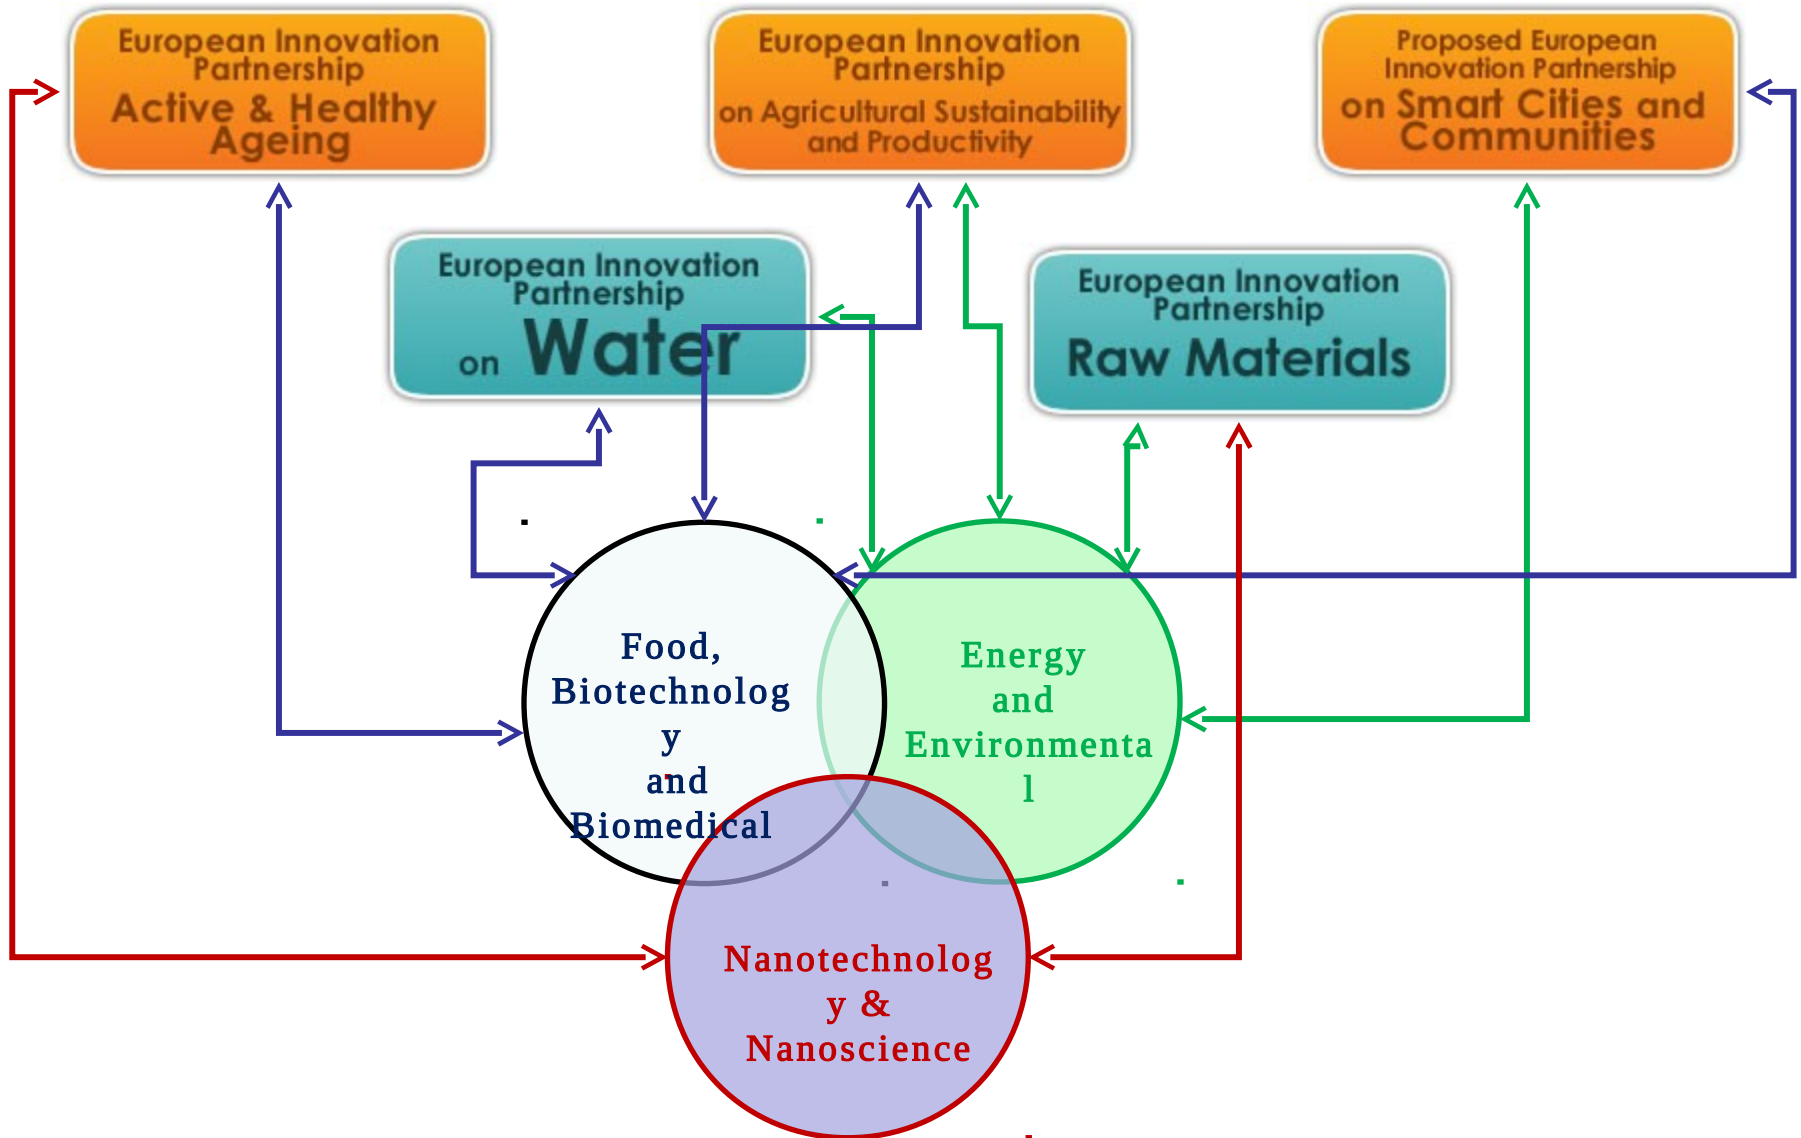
European Innovation Partnership
Active & Healthy Ageing

European Innovation Partnership
on Agricultural Sustainability and Productivity

Proposed European Innovation Partnership
on Smart Cities and Communities

European Innovation Partnership
on Water

European Innovation Partnership
Raw Materials

Food, Biotechnolog y and Biomedical

Energy and Environmenta l

Nanotechnolog y & Nanoscience